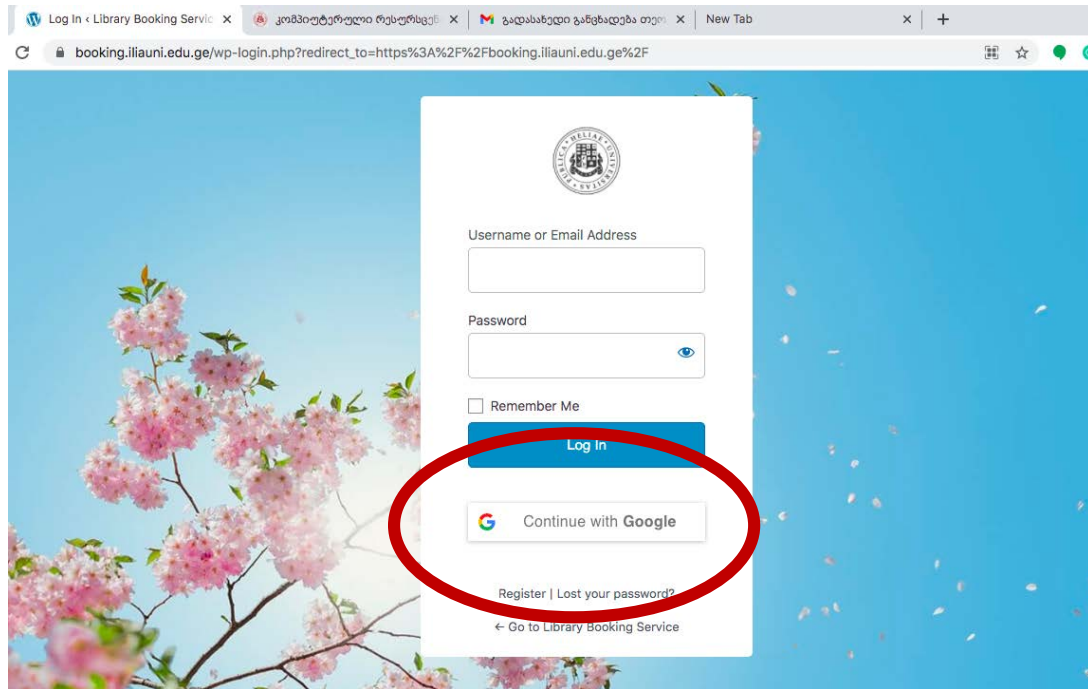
Log In ‹ Library Booking Servic × | კომპიუტერული რესურსებ × | გადასახედი განცხადება თემ × | New Tab × | +

booking.iliauni.edu.ge/wp-login.php?redirect_to=https%3A%2F%2Fbooking.iliauni.edu.ge%2F

Username or Email Address

Password

Remember Me

Log In

Continue with Google

Register | Lost your password?

← Go to Library Booking Service